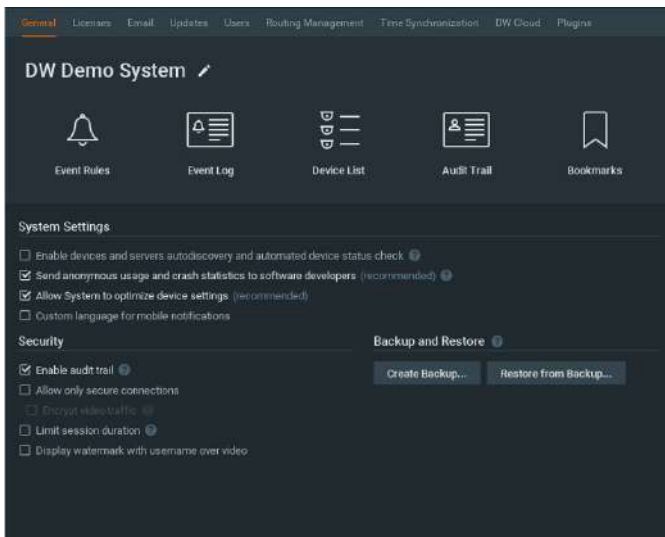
General Licenses Email Updates Users Routing Management Time Synchronization DW Cloud Plugins

DW Demo System

Event Rules

Event Log

Device List

Audit Trail

Bookmarks

System Settings

☐ Enable devices and servers autodiscovery and automated device status check

☑ Send anonymous usage and crash statistics to software developers (recommended)

☑ Allow System to optimize device settings (recommended)

☐ Custom language for mobile notifications

Security

☑ Enable audit trail

☐ Allow only secure connections

☐ Encrypt video traffic

☐ Limit session duration

☐ Display watermark with username over video

Backup and Restore

Create Backup...

Restore from Backup...